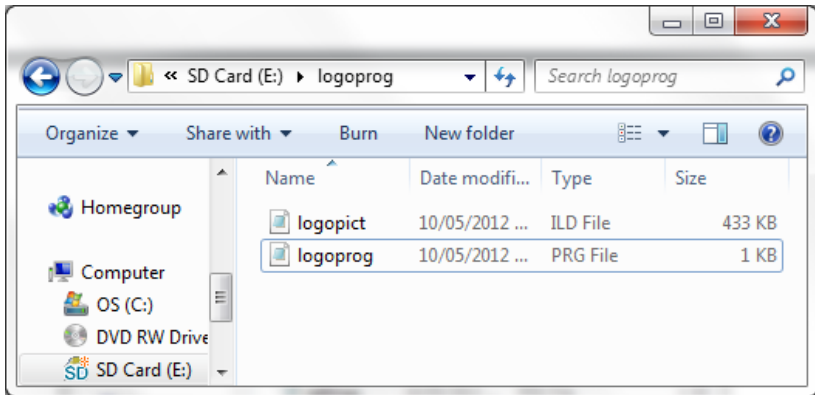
« SD Card (E:) ▸ logoprog

Search logoprog

Organize ▾ Share with ▾ Burn New folder

Homegroup

Computer
OS (C:)
DVD RW Drive
SD Card (E:)

| Name | Date modifi... | Type | Size |
|---|---|---|---|
| logopict | 10/05/2012 ... | ILD File | 433 KB |
| logoprog | 10/05/2012 ... | PRG File | 1 KB |